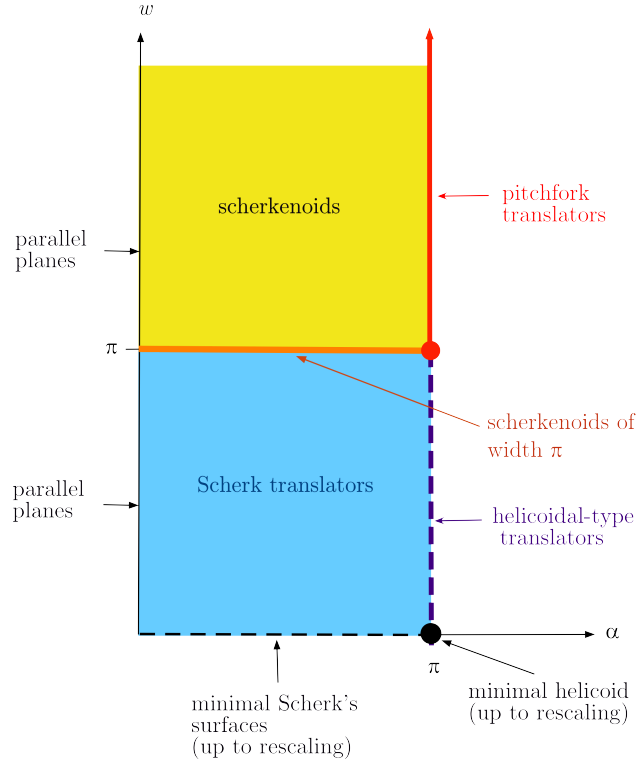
$w$

scherkenoids

pitchfork translators

parallel planes

$\pi$

scherkenoids of width $\pi$

Scherk translators

parallel planes

helicoidal-type translators

$\alpha$

$\pi$

minimal Scherk's surfaces (up to rescaling)

minimal helicoid (up to rescaling)